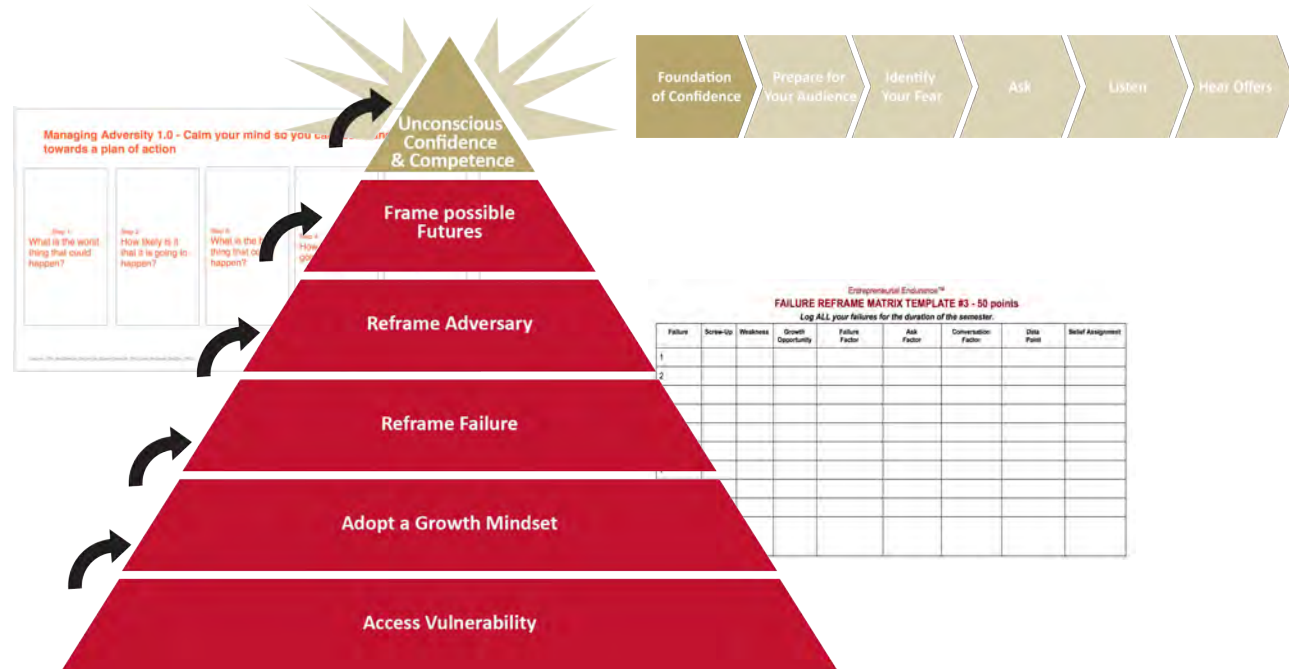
Foundation of Confidence
Prepare for Your Audience
Identify Your Fear
Ask
Listen
Hear Offers

Managing Adversity 1.0 - Calm your mind so you can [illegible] towards a plan of action

Step 1: What is the worst thing that could happen?

Step 2: How likely is it that it is going to happen?

Step 3: What is the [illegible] thing that c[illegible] happen?

Step 4: How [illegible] go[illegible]

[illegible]

Unconscious Confidence & Competence

Frame possible Futures

Reframe Adversary

Reframe Failure

Adopt a Growth Mindset

Access Vulnerability

Entrepreneurial Endurance™
FAILURE REFRAME MATRIX TEMPLATE #3 - 50 points
Log ALL your failures for the duration of the semester.

| Failure | Screw-Up | Weakness | Growth Opportunity | Failure Factor | Ask Factor | Conversation Factor | Data Point | Belief Assignment |
|---|---|---|---|---|---|---|---|---|
| 1 | | | | | | | | |
| 2 | | | | | | | | |
| | | | | | | | | |
| | | | | | | | | |
| | | | | | | | | |
| | | | | | | | | |
| | | | | | | | | |
| | | | | | | | | |
| | | | | | | | | |
| | | | | | | | | |